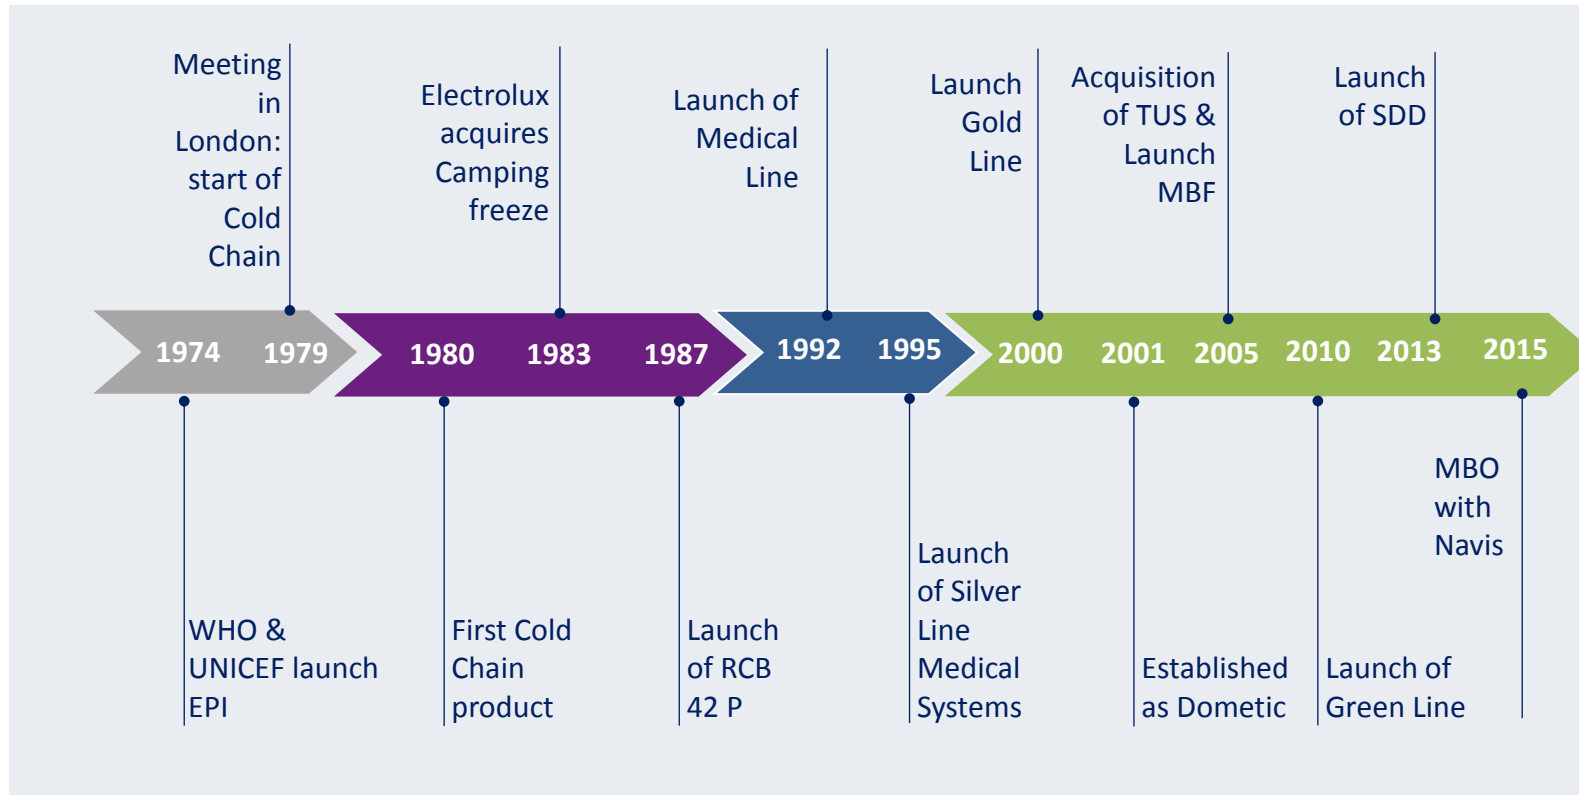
Meeting in London: start of Cold Chain

Electrolux acquires Camping freeze

Launch of Medical Line

Launch Gold Line

Acquisition of TUS & Launch MBF

Launch of SDD

1974 1979 1980 1983 1987 1992 1995 2000 2001 2005 2010 2013 2015

WHO & UNICEF launch EPI

First Cold Chain product

Launch of RCB 42 P

Launch of Silver Line Medical Systems

Established as Dometic

Launch of Green Line

MBO with Navis